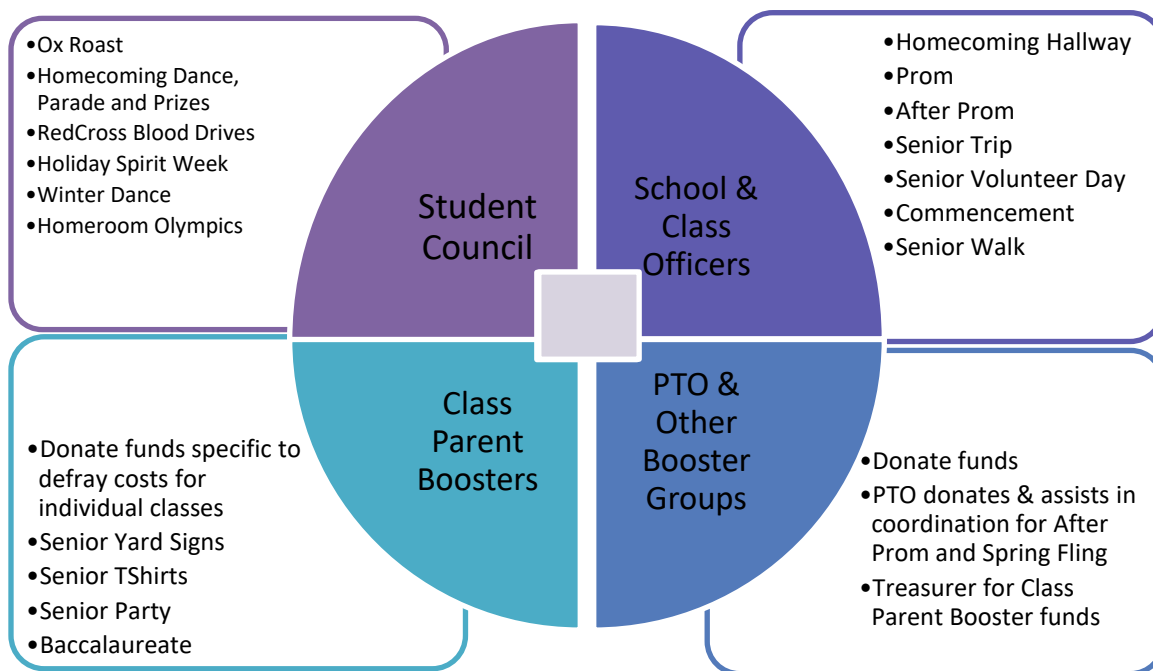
•Ox Roast
•Homecoming Dance, Parade and Prizes
•RedCross Blood Drives
•Holiday Spirit Week
•Winter Dance
•Homeroom Olympics

Student Council

School & Class Officers

•Homecoming Hallway
•Prom
•After Prom
•Senior Trip
•Senior Volunteer Day
•Commencement
•Senior Walk

Class Parent Boosters

PTO & Other Booster Groups

•Donate funds specific to defray costs for individual classes
•Senior Yard Signs
•Senior TShirts
•Senior Party
•Baccalaureate

•Donate funds
•PTO donates & assists in coordination for After Prom and Spring Fling
•Treasurer for Class Parent Booster funds